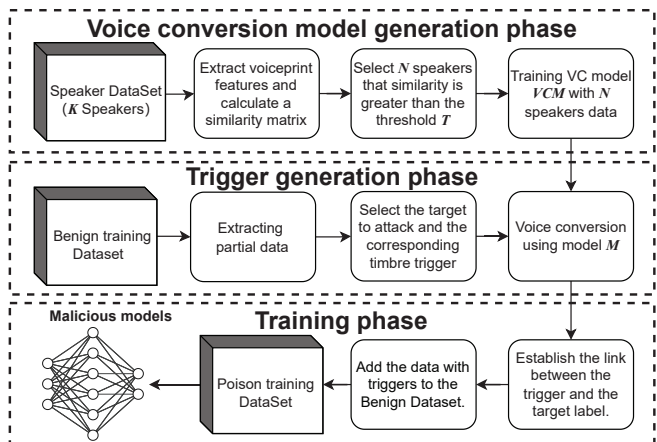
Voice conversion model generation phase

Speaker DataSet ($K$ Speakers)

Extract voiceprint features and calculate a similarity matrix

Select $N$ speakers that similarity is greater than the threshold $T$

Training VC model $VCM$ with $N$ speakers data

Trigger generation phase

Benign training Dataset

Extracting partial data

Select the target to attack and the corresponding timbre trigger

Voice conversion using model $M$

Training phase

Malicious models

Poison training DataSet

Add the data with triggers to the Benign Dataset.

Establish the link between the trigger and the target label.